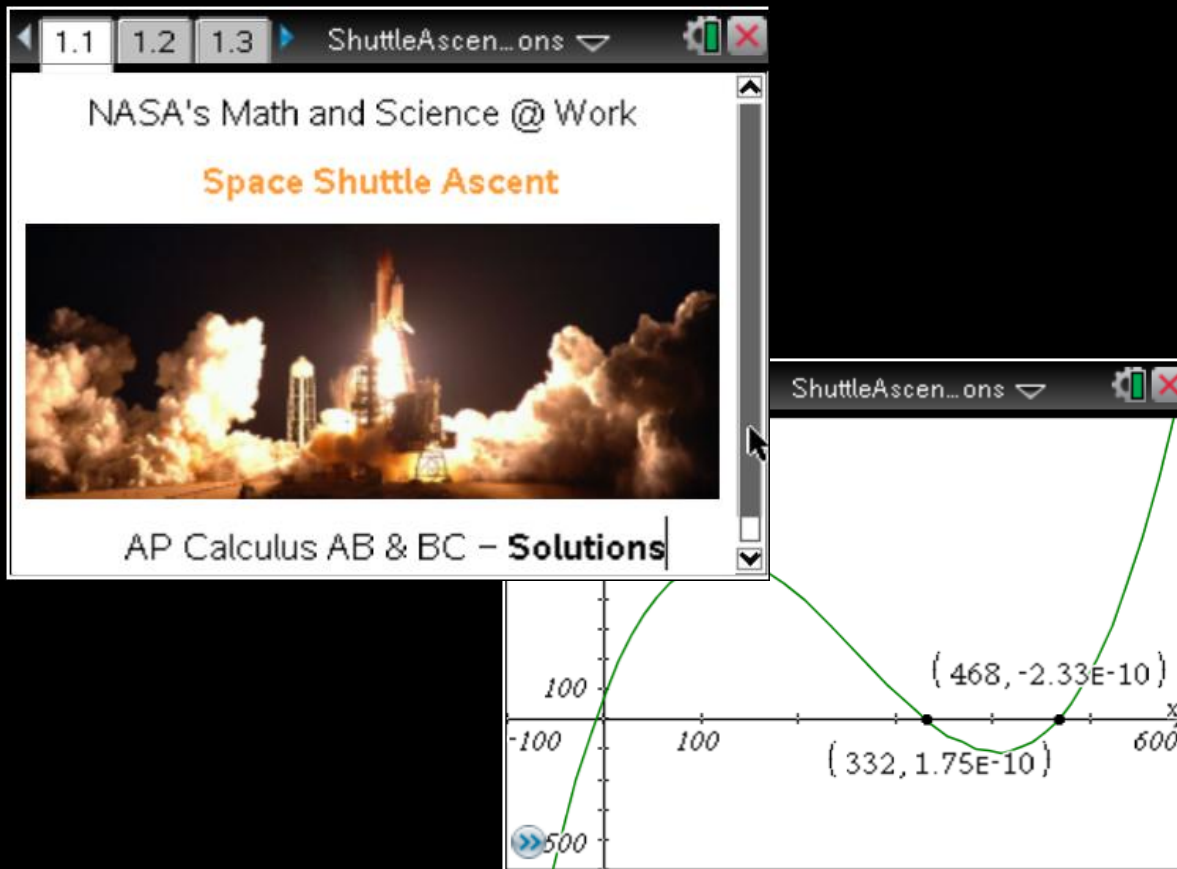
1.1 1.2 1.3 ShuttleAscen…ons

NASA's Math and Science @ Work

Space Shuttle Ascent

AP Calculus AB & BC – **Solutions**

ShuttleAscen…ons

(468, -2.33E-10)

100

-100

100

600

x

(332, 1.75E-10)

-500